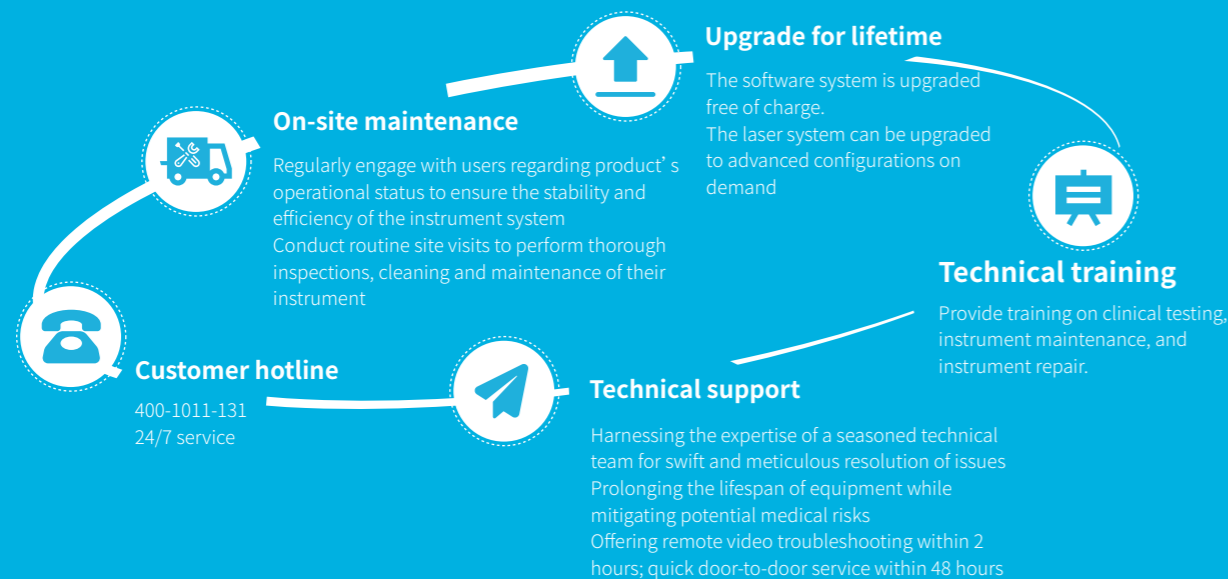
Upgrade for lifetime

The software system is upgraded free of charge.
The laser system can be upgraded to advanced configurations on demand

On-site maintenance

Regularly engage with users regarding product’ s operational status to ensure the stability and efficiency of the instrument system
Conduct routine site visits to perform thorough inspections, cleaning and maintenance of their instrument

Technical training

Provide training on clinical testing, instrument maintenance, and instrument repair.

Customer hotline

400-1011-131
24/7 service

Technical support

Harnessing the expertise of a seasoned technical team for swift and meticulous resolution of issues
Prolonging the lifespan of equipment while mitigating potential medical risks
Offering remote video troubleshooting within 2 hours; quick door-to-door service within 48 hours